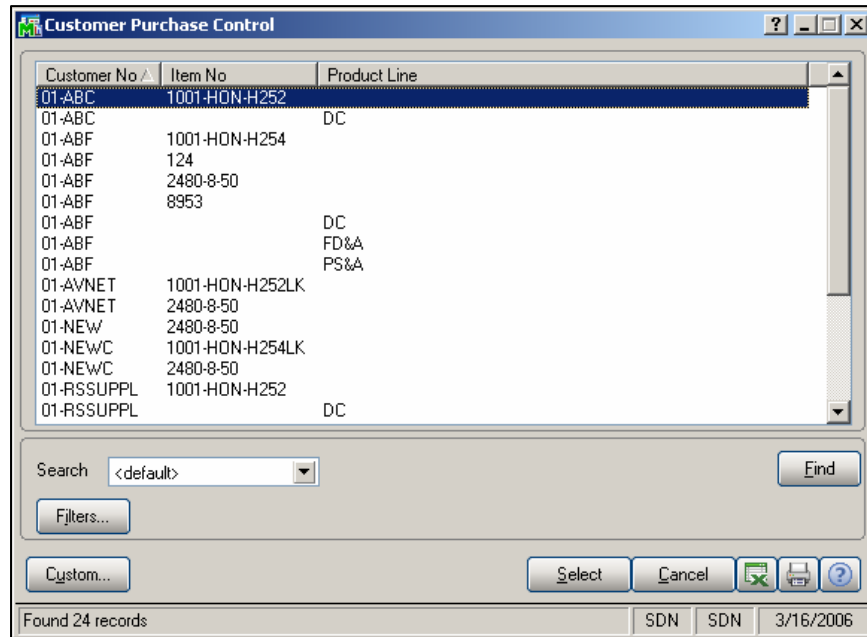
Customer Purchase Control

| Customer No | Item No | Product Line |
|---|---|---|
| 01-ABC | 1001-HON-H252 | |
| 01-ABC | | DC |
| 01-ABF | 1001-HON-H254 | |
| 01-ABF | 124 | |
| 01-ABF | 2480-8-50 | |
| 01-ABF | 8953 | |
| 01-ABF | | DC |
| 01-ABF | | FD&A |
| 01-ABF | | PS&A |
| 01-AVNET | 1001-HON-H252LK | |
| 01-AVNET | 2480-8-50 | |
| 01-NEW | 2480-8-50 | |
| 01-NEWC | 1001-HON-H254LK | |
| 01-NEWC | 2480-8-50 | |
| 01-RSSUPPL | 1001-HON-H252 | |
| 01-RSSUPPL | | DC |

Search <default>
Find
Filters...
Custom...
Select
Cancel
Found 24 records
SDN
SDN
3/16/2006